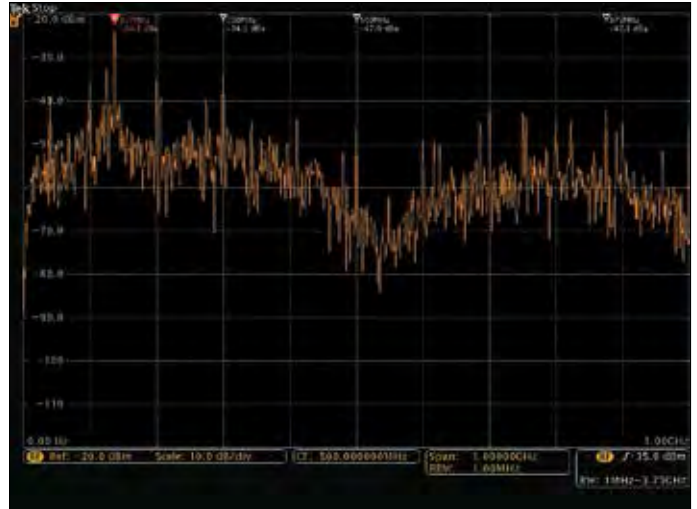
Tek Stop
-20.0 dBm
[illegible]
-34.7 dBm
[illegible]
-34.1 dBm
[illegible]
-47.9 dBm
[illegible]
-47.4 dBm
-30.0
-40.0
-70.0
-80.0
-90.0
-100
-110
0.00 Hz
1.00GHz
Ref: -20.0 dBm Scale: 10.0 dB/div
CF: 500.000000MHz
Span: 1.00000GHz
RBW: 1.00MHz
-35.0 dBm
RF: 1MHz-3.75GHz